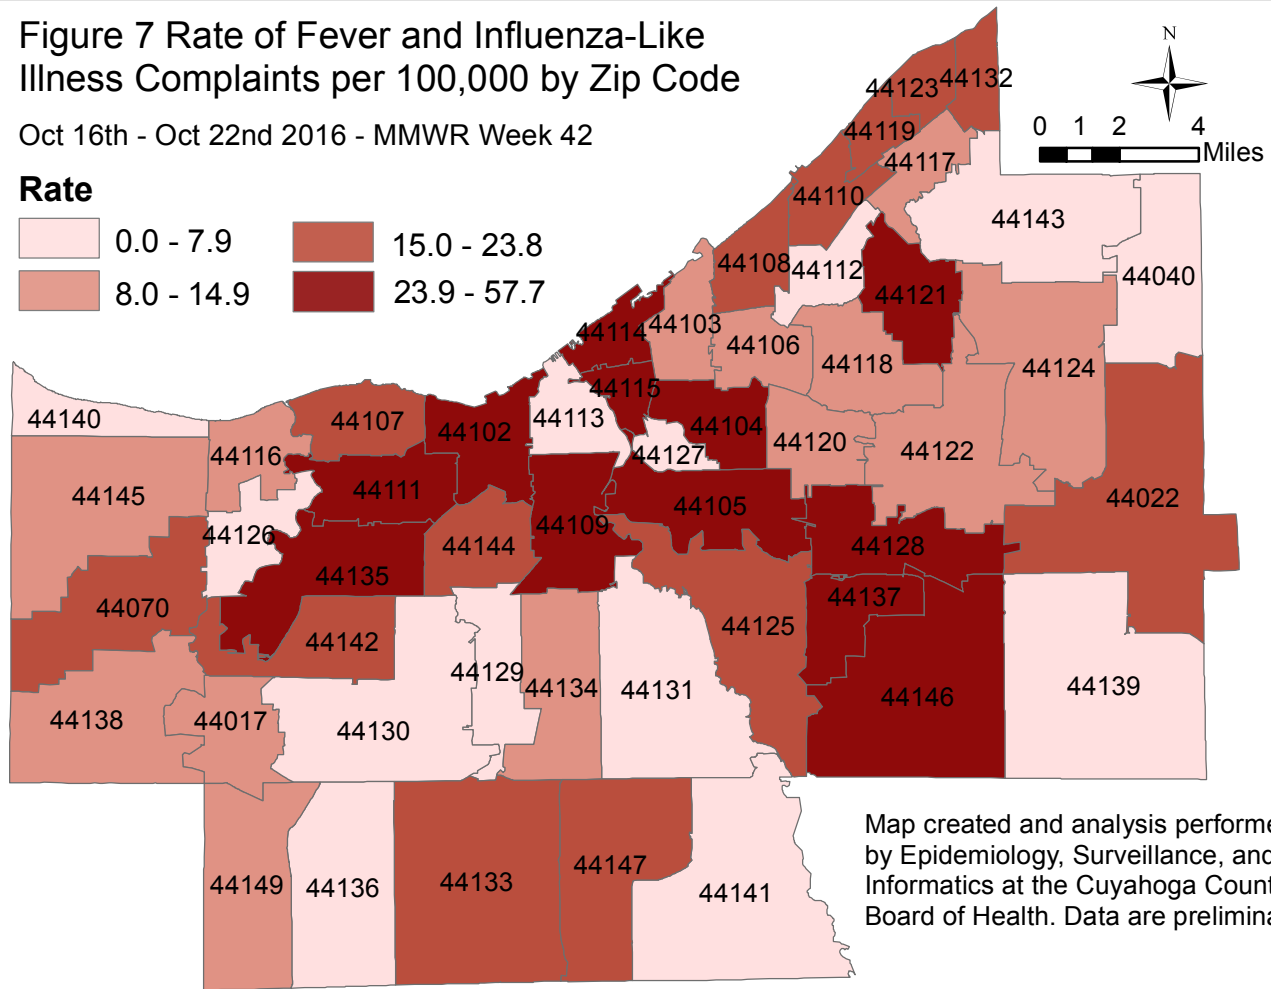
Figure 7 Rate of Fever and Influenza-Like Illness Complaints per 100,000 by Zip Code

Oct 16th - Oct 22nd 2016 - MMWR Week 42

Rate

0.0 - 7.9

8.0 - 14.9

15.0 - 23.8

23.9 - 57.7

N

0 1 2 4 Miles

44123 44132 44119 44117 44110 44143 44108 44112 44121 44040 44103 44114 44106 44118 44124 44115 44140 44107 44102 44113 44104 44120 44122 44116 44127 44145 44111 44105 44022 44126 44109 44128 44144 44135 44137 44070 44125 44142 44129 44134 44131 44146 44139 44138 44017 44130 44149 44136 44133 44147 44141

Map created and analysis performe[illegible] by Epidemiology, Surveillance, an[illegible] Informatics at the Cuyahoga Coun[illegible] Board of Health. Data are prelimin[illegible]